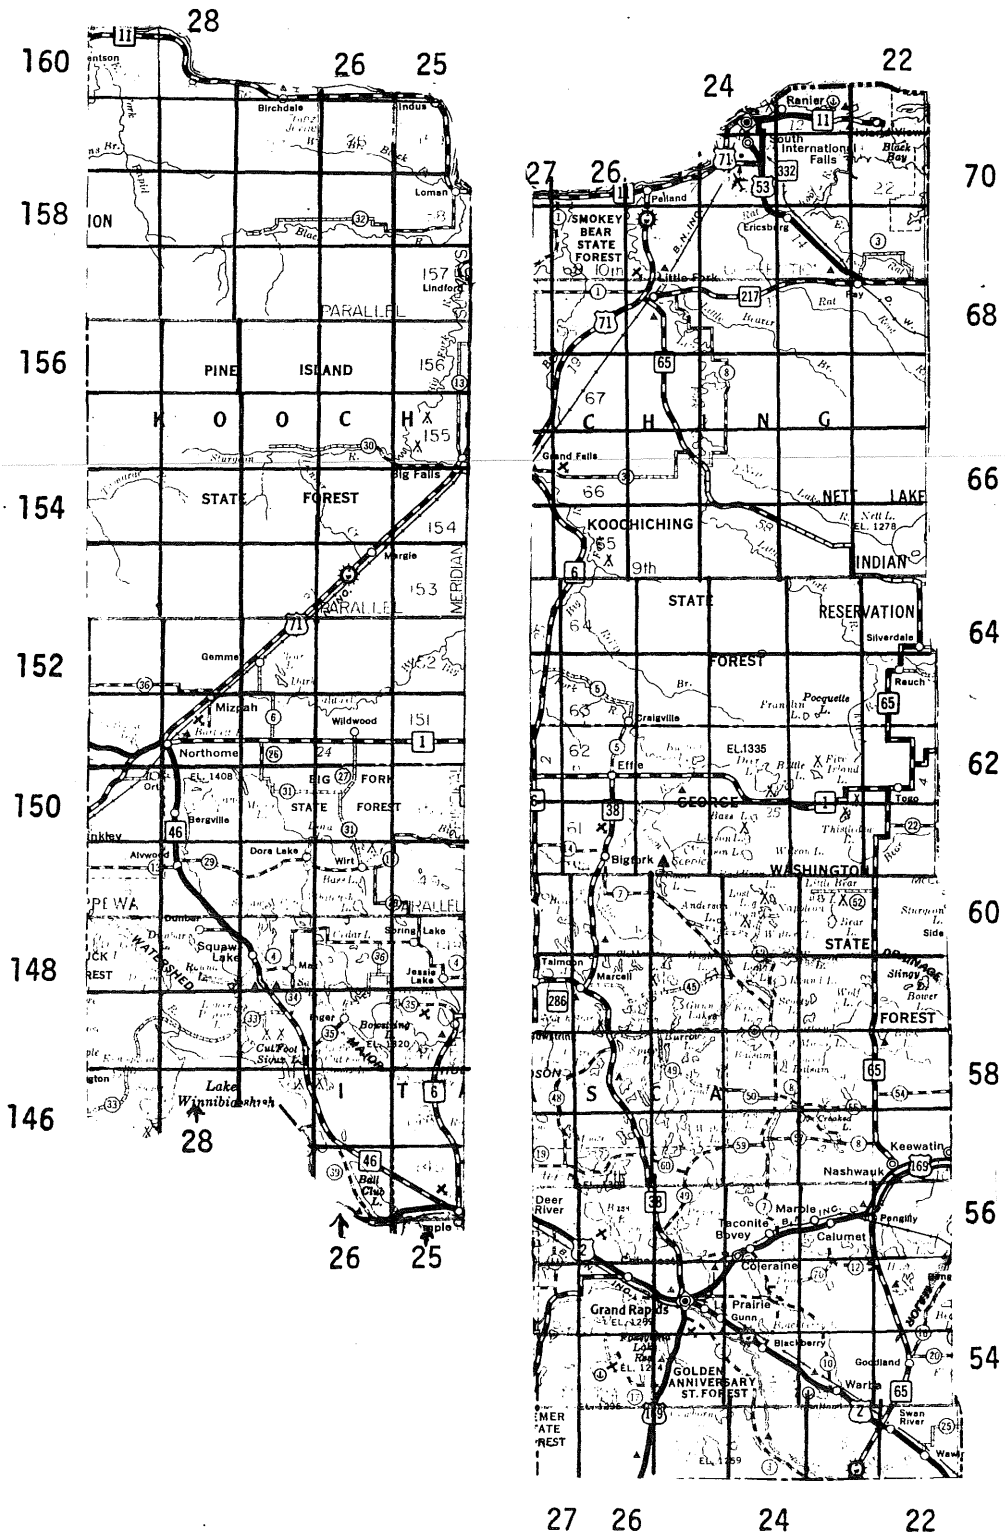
28
160
26
25
11
Birchdale
Indus
158
ION
Loman
32
157
Lindford
PARALLEL
156
PINE
ISLAND
156
13
K
O
O
C
H
155
30
Big Falls
154
STATE
FOREST
154
Margie
153
MERIDIAN
71
PARALLEL
152
Gemmel
36
152
Mizpah
6
Wildwood
151
1
Northome
26
24
EL. 1408
31
BIG
FORK
27
150
46
Bergville
STATE
FOREST
31
Alvwood
29
Dora Lake
Wirt
1
PARALLEL
PEWA
Dunbar
Squaw
Lake
4
Spring Lake
148
REST
36
Jessie
Lake
4
34
35
33
Inger
35
EL. 1320
Lake
Winnibigoshish
I
T
6
146
28
39
46
Ball
Club
L.
26
25
24
22
Ranier
11
71
South
International
Falls
Black
Bay
70
27
26
11
Pelland
53
332
SMOKEY
BEAR
STATE
FOREST
Ericsburg
10th
Little Fork
3
217
Ray
68
1
71
65
8
67
C
H
I
N
G
66
Grand Falls
3
66
NETT
LAKE
KOOCHICHING
EL. 1278
65
9th
INDIAN
6
STATE
RESERVATION
64
64
Silverdale
FOREST
Rauch
5
65
63
Craigville
62
5
EL.1335
62
Effie
GEORGE
1
38
Togo
61
22
Bigfork
WASHINGTON
7
52
60
STATE
Talmoon
286
Marcell
45
FOREST
49
58
S
A
50
8
65
54
48
59
Keewatin
Nashwauk
169
60
19
Deer
River
38
Marble
Taconite
Bovey
Calumet
56
2
Coleraine
12
Grand Rapids
EL. 1289
Prairie
Gunn
Blackberry
54
GOLDEN
ANNIVERSARY
ST. FOREST
Goodland
20
Warba
65
169
2
Swan
River
25
3
EL. 1259
27
26
24
22